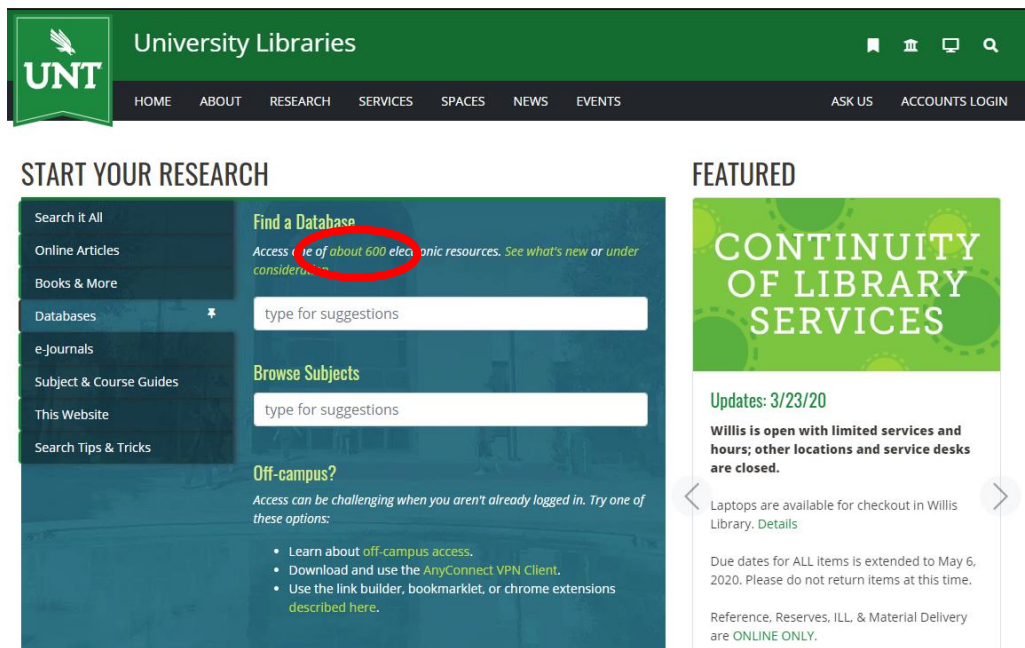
UNT

University Libraries

HOME ABOUT RESEARCH SERVICES SPACES NEWS EVENTS

ASK US ACCOUNTS LOGIN

START YOUR RESEARCH

Search it All
Online Articles
Books & More
Databases
e-Journals
Subject & Course Guides
This Website
Search Tips & Tricks

Find a Database

Access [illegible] of about 600 electronic resources. See what's new or under consideration.

type for suggestions

Browse Subjects

type for suggestions

Off-campus?

Access can be challenging when you aren't already logged in. Try one of these options:

- Learn about off-campus access.
- Download and use the AnyConnect VPN Client.
- Use the link builder, bookmarklet, or chrome extensions described here.

FEATURED

CONTINUITY OF LIBRARY SERVICES

Updates: 3/23/20

Willis is open with limited services and hours; other locations and service desks are closed.

Laptops are available for checkout in Willis Library. Details

Due dates for ALL items is extended to May 6, 2020. Please do not return items at this time.

Reference, Reserves, ILL, & Material Delivery are ONLINE ONLY.